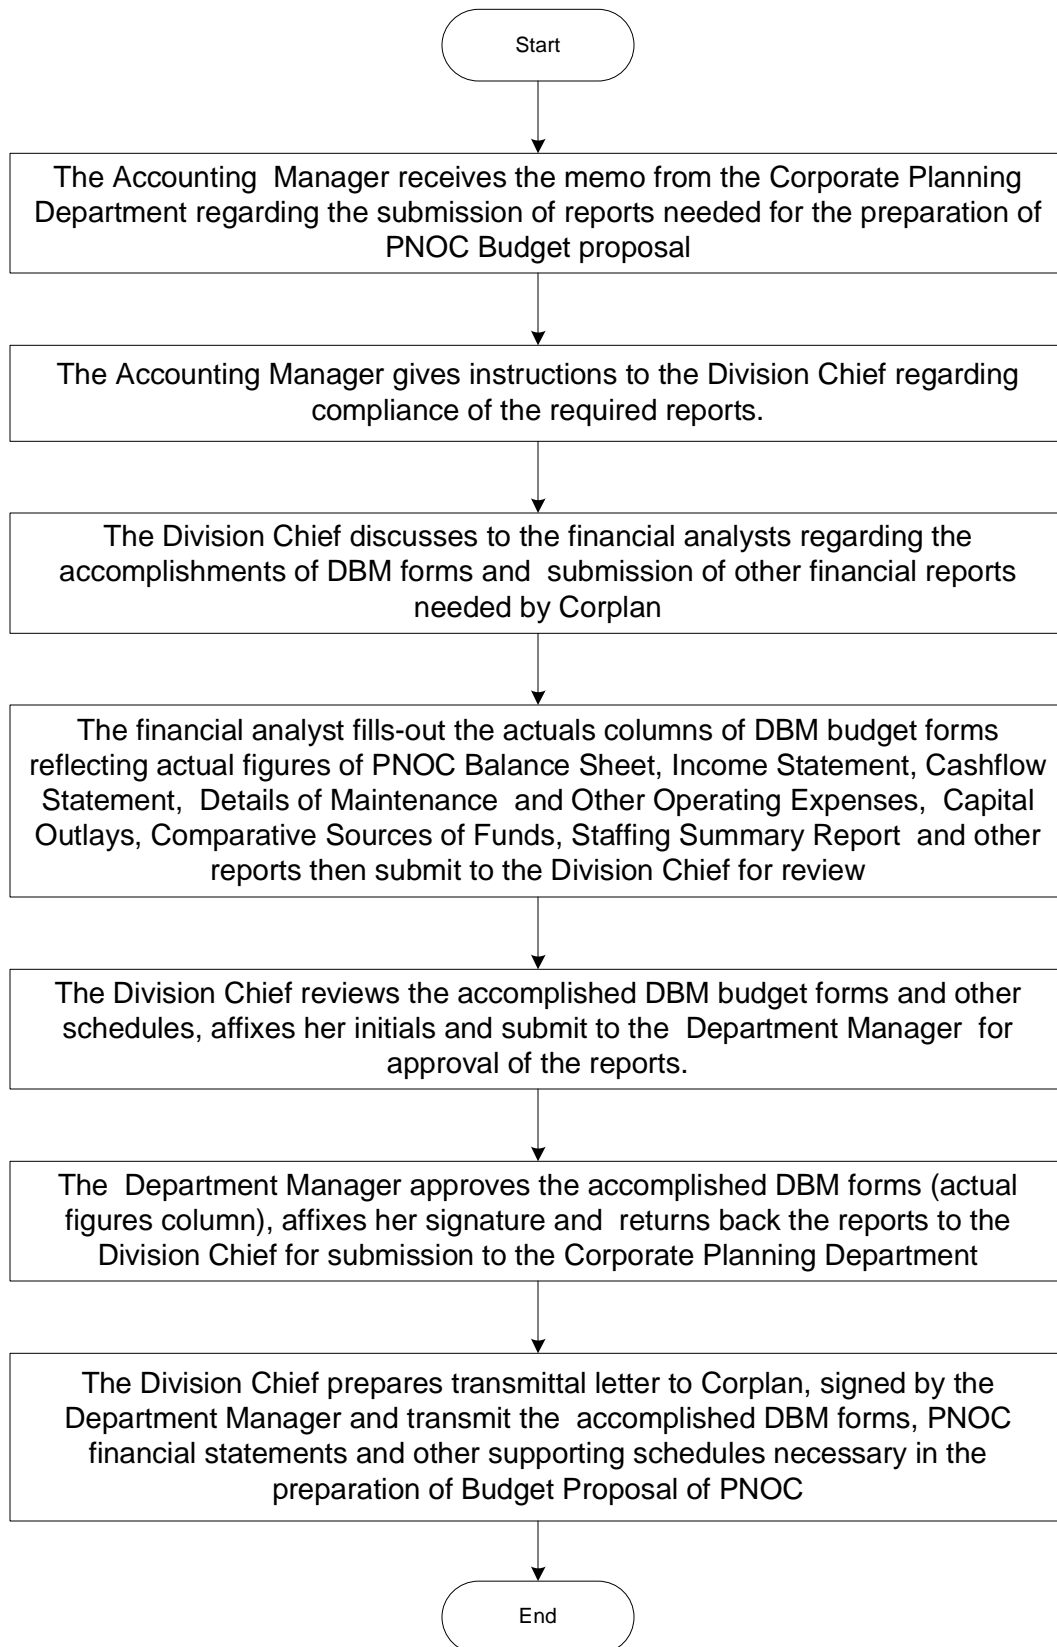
Start

The Accounting Manager receives the memo from the Corporate Planning Department regarding the submission of reports needed for the preparation of PNOC Budget proposal

The Accounting Manager gives instructions to the Division Chief regarding compliance of the required reports.

The Division Chief discusses to the financial analysts regarding the accomplishments of DBM forms and submission of other financial reports needed by Corplan

The financial analyst fills-out the actuals columns of DBM budget forms reflecting actual figures of PNOC Balance Sheet, Income Statement, Cashflow Statement, Details of Maintenance and Other Operating Expenses, Capital Outlays, Comparative Sources of Funds, Staffing Summary Report and other reports then submit to the Division Chief for review

The Division Chief reviews the accomplished DBM budget forms and other schedules, affixes her initials and submit to the Department Manager for approval of the reports.

The Department Manager approves the accomplished DBM forms (actual figures column), affixes her signature and returns back the reports to the Division Chief for submission to the Corporate Planning Department

The Division Chief prepares transmittal letter to Corplan, signed by the Department Manager and transmit the accomplished DBM forms, PNOC financial statements and other supporting schedules necessary in the preparation of Budget Proposal of PNOC

End